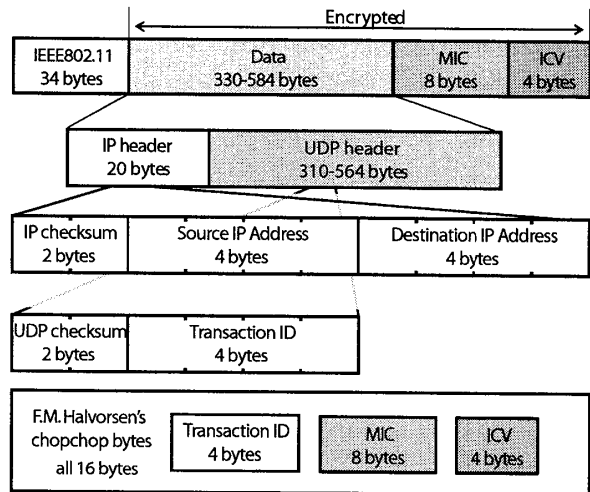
Encrypted

IEEE802.11
34 bytes

Data
330-584 bytes

MIC
8 bytes

ICV
4 bytes

IP header
20 bytes

UDP header
310-564 bytes

IP checksum
2 bytes

Source IP Address
4 bytes

Destination IP Address
4 bytes

UDP checksum
2 bytes

Transaction ID
4 bytes

F.M. Halvorsen's chopchop bytes all 16 bytes

Transaction ID
4 bytes

MIC
8 bytes

ICV
4 bytes